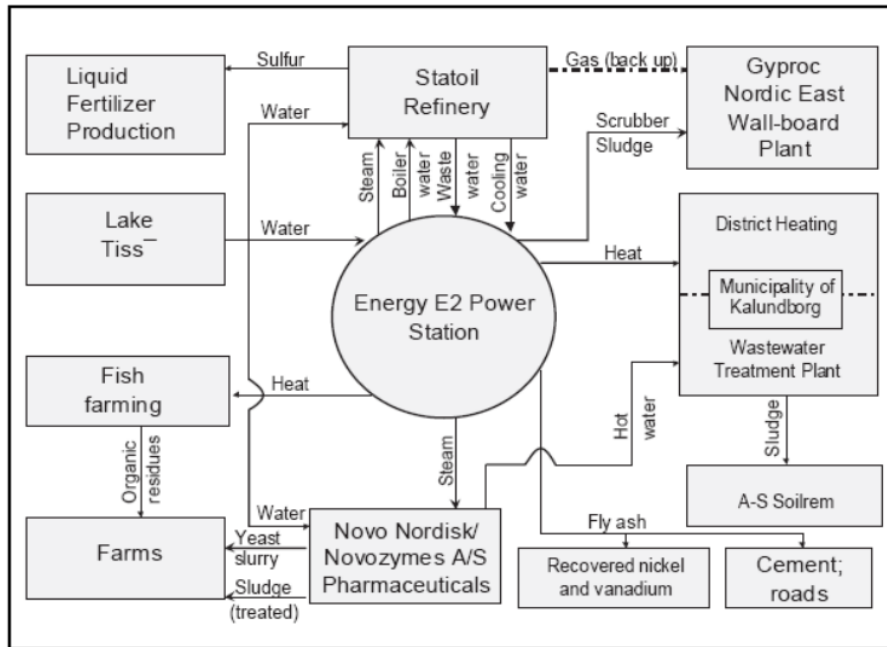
Liquid Fertilizer Production

Sulfur

Statoil Refinery

Gas (back up)

Gyproc Nordic East Wall-board Plant

Water

Scrubber Sludge

Steam

Boiler water

Waste water

Cooling water

Lake Tiss¯

Water

Energy E2 Power Station

Heat

District Heating

Municipality of Kalundborg

Wastewater Treatment Plant

Fish farming

Heat

Hot water

Sludge

Organic residues

Steam

A-S Soilrem

Water

Farms

Yeast slurry

Sludge (treated)

Novo Nordisk/ Novozymes A/S Pharmaceuticals

Fly ash

Recovered nickel and vanadium

Cement; roads